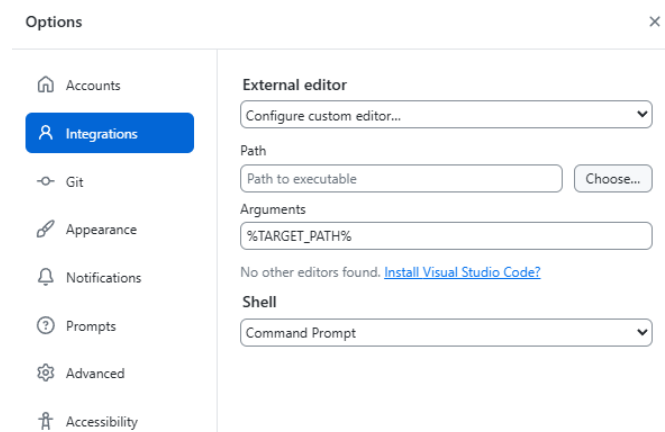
Options

×

Accounts

Integrations

Git

Appearance

Notifications

Prompts

Advanced

Accessibility

External editor

Configure custom editor...

Path

Path to executable

Choose...

Arguments

%TARGET_PATH%

No other editors found. Install Visual Studio Code?

Shell

Command Prompt